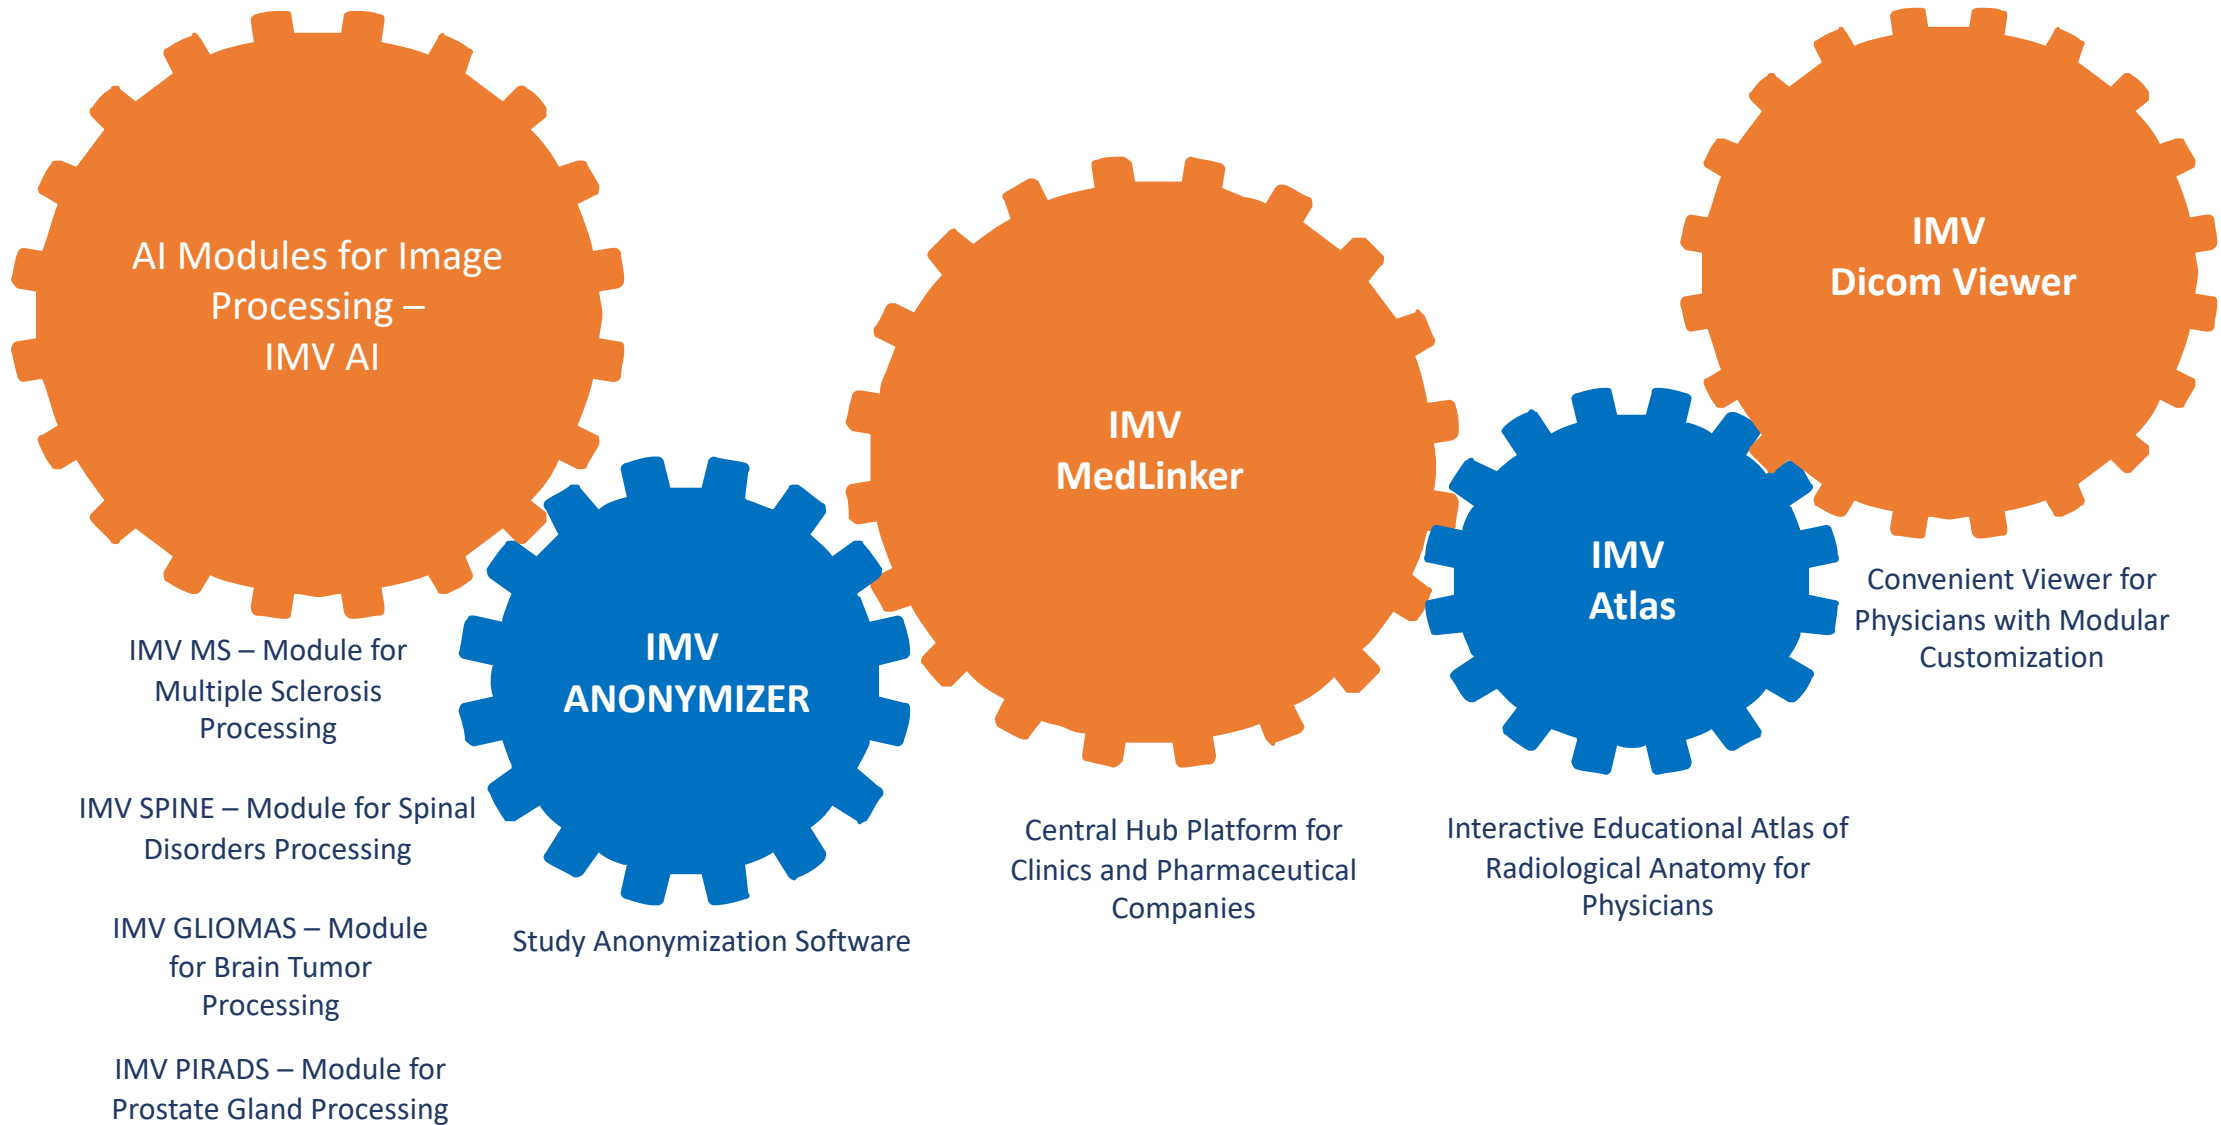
AI Modules for Image Processing – IMV AI

IMV MS – Module for Multiple Sclerosis Processing

IMV SPINE – Module for Spinal Disorders Processing

IMV GLIOMAS – Module for Brain Tumor Processing

IMV PIRADS – Module for Prostate Gland Processing

IMV ANONYMIZER

Study Anonymization Software

IMV MedLinker

Central Hub Platform for Clinics and Pharmaceutical Companies

IMV Atlas

Interactive Educational Atlas of Radiological Anatomy for Physicians

IMV Dicom Viewer

Convenient Viewer for Physicians with Modular Customization